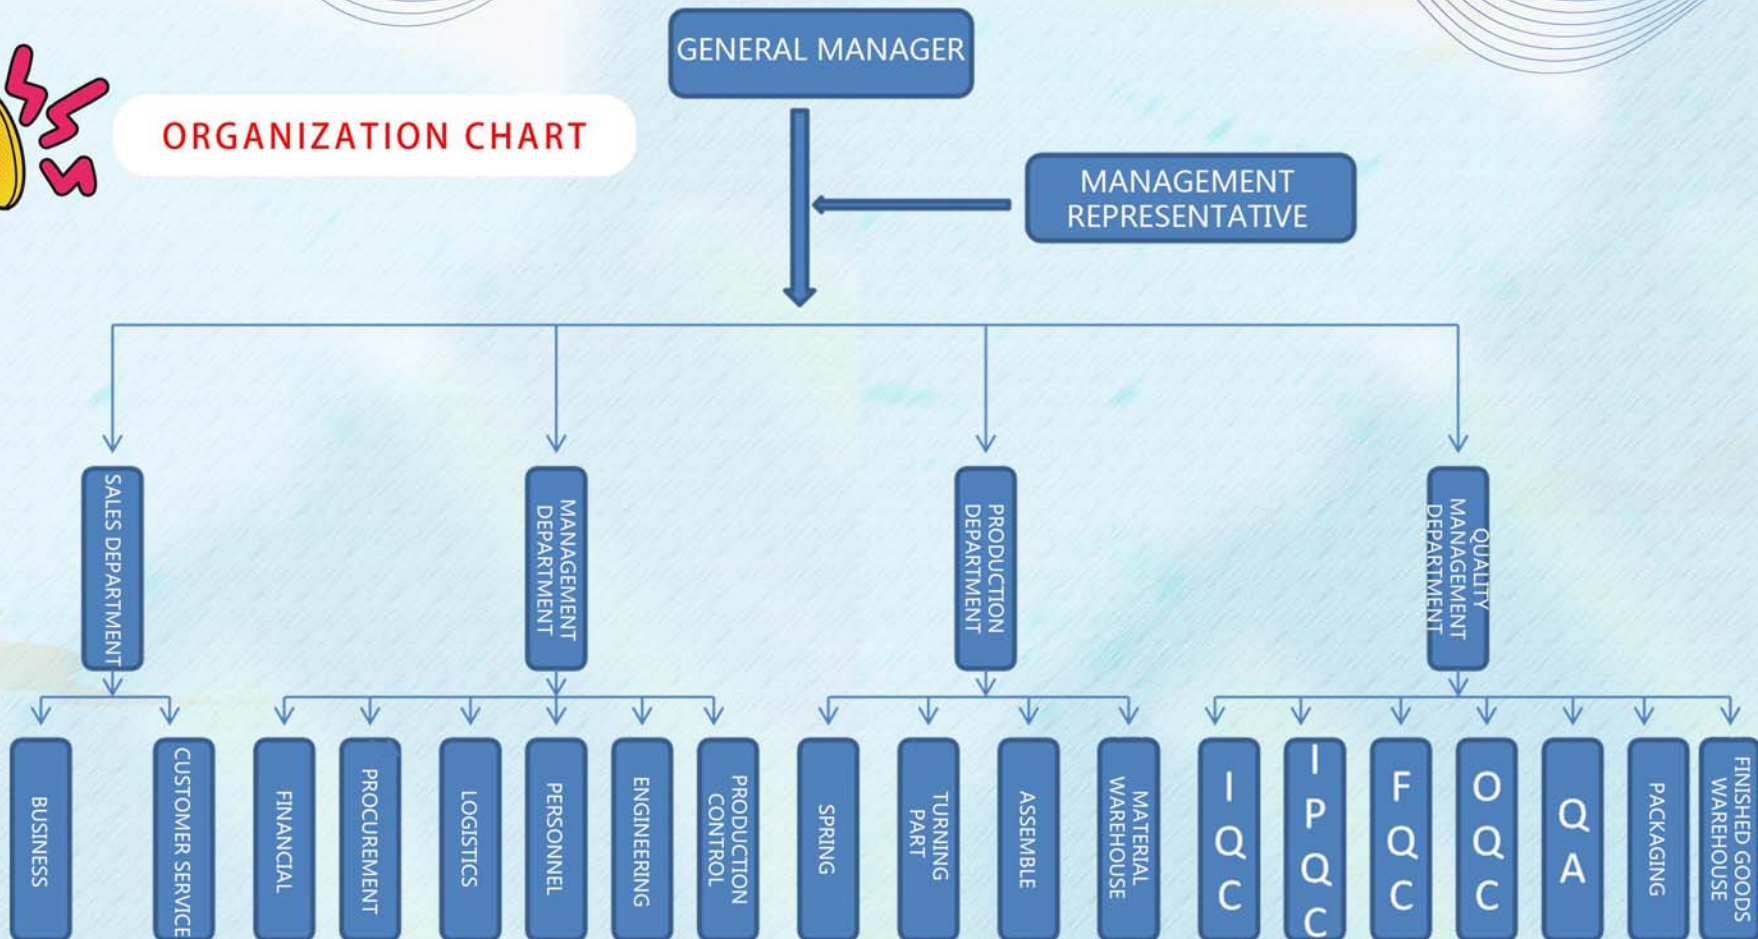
GENERAL MANAGER

ORGANIZATION CHART

MANAGEMENT REPRESENTATIVE

SALES DEPARTMENT

MANAGEMENT DEPARTMENT

PRODUCTION DEPARTMENT

QUALITY MANAGEMENT DEPARTMENT

BUSINESS

CUSTOMER SERVICE

FINANCIAL

PROCUREMENT

LOGISTICS

PERSONNEL

ENGINEERING

PRODUCTION CONTROL

SPRING

TURNING PART

ASSEMBLE

MATERIAL WAREHOUSE

IQC

IPQC

FQC

OQC

QA

PACKAGING

FINISHED GOODS WAREHOUSE